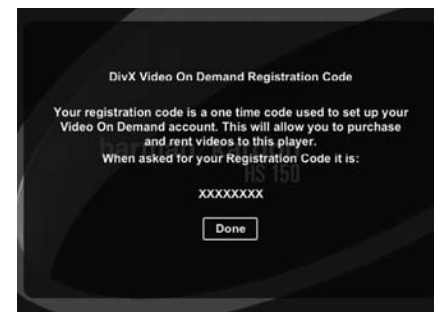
DivX Video On Demand Registration Code

Your registration code is a one time code used to set up your Video On Demand account. This will allow you to purchase and rent videos to this player.
When asked for your Registration Code it is:

XXXXXXXX

Done